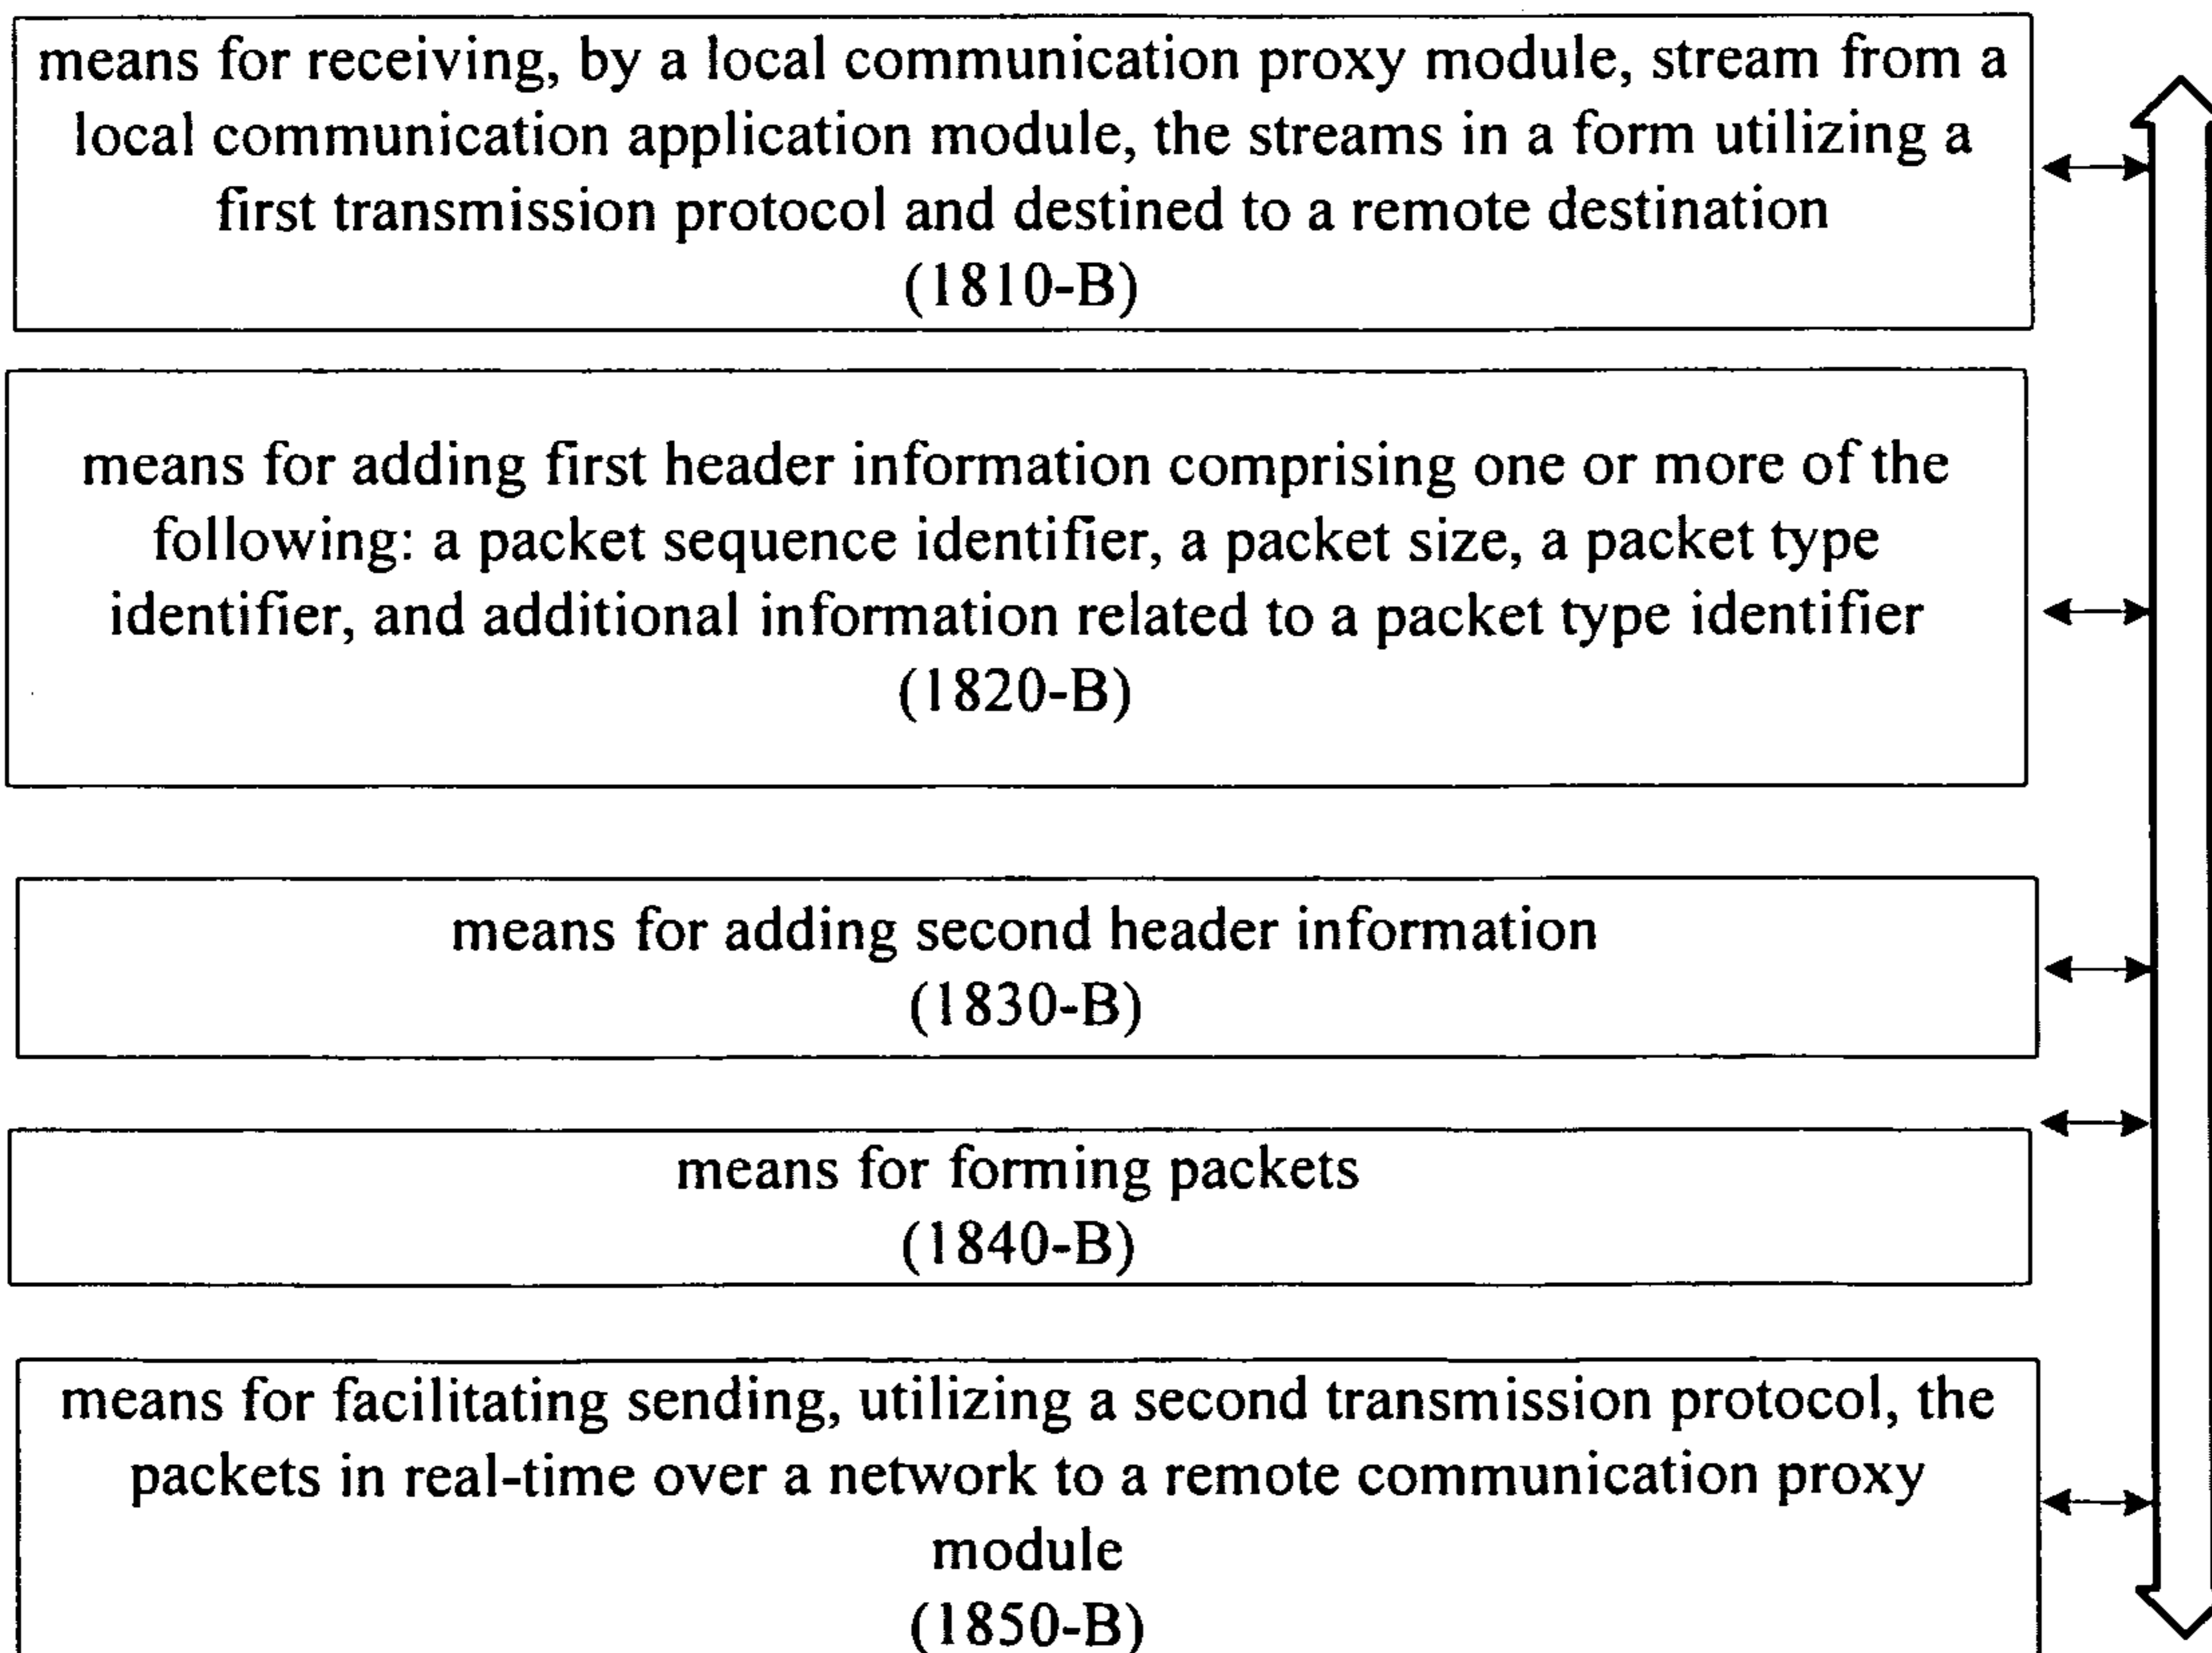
means for receiving, by a local communication proxy module, stream from a local communication application module, the streams in a form utilizing a first transmission protocol and destined to a remote destination
(1810-B)

means for adding first header information comprising one or more of the following: a packet sequence identifier, a packet size, a packet type identifier, and additional information related to a packet type identifier
(1820-B)

means for adding second header information
(1830-B)

means for forming packets
(1840-B)

means for facilitating sending, utilizing a second transmission protocol, the packets in real-time over a network to a remote communication proxy module
(1850-B)